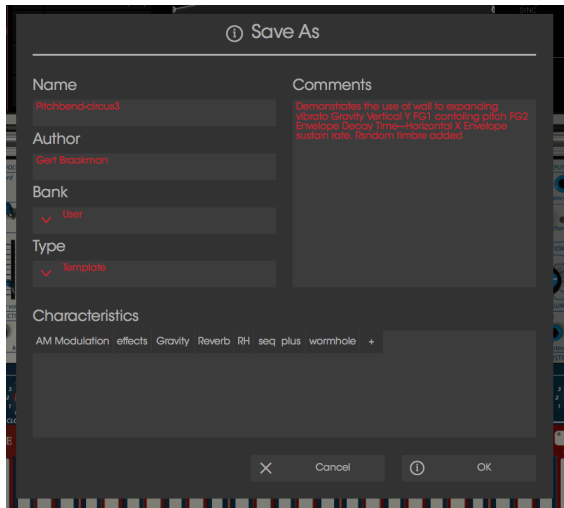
Save As

Name
Pitchbend-circus3

Author
Gert Brackman

Bank
User

Type
Template

Comments
Demonstrates the use of wall to expanding vibrato Gravity Vertical Y FG1 contoling pitch FG2 Envelope Decay Time--Horizontal X Envelope sustain rate. Random timbre added

Characteristics
AM Modulation effects Gravity Reverb RH seq plus wormhole +

Cancel

OK